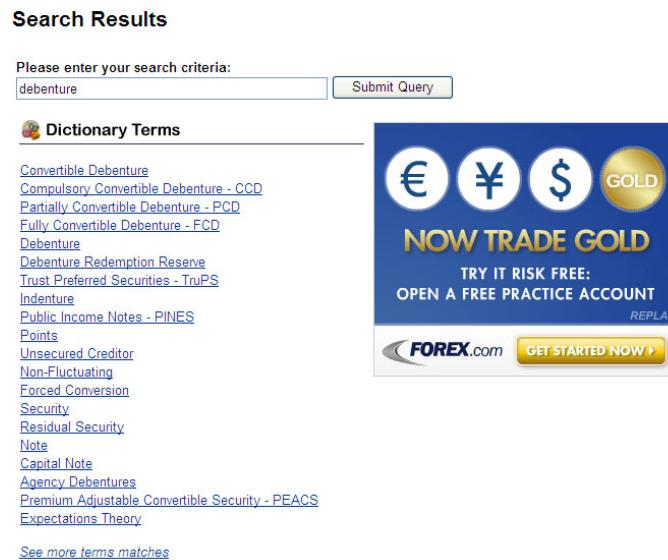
Search Results

Please enter your search criteria:

debenture

Submit Query

Dictionary Terms

Convertible Debenture
Compulsory Convertible Debenture - CCD
Partially Convertible Debenture - PCD
Fully Convertible Debenture - FCD
Debenture
Debenture Redemption Reserve
Trust Preferred Securities - TruPS
Indenture
Public Income Notes - PINES
Points
Unsecured Creditor
Non-Fluctuating
Forced Conversion
Security
Residual Security
Note
Capital Note
Agency Debentures
Premium Adjustable Convertible Security - PEACS
Expectations Theory

See more terms matches

€ ¥ $ GOLD

NOW TRADE GOLD

TRY IT RISK FREE:
OPEN A FREE PRACTICE ACCOUNT

REPLA

FOREX.com

GET STARTED NOW ›